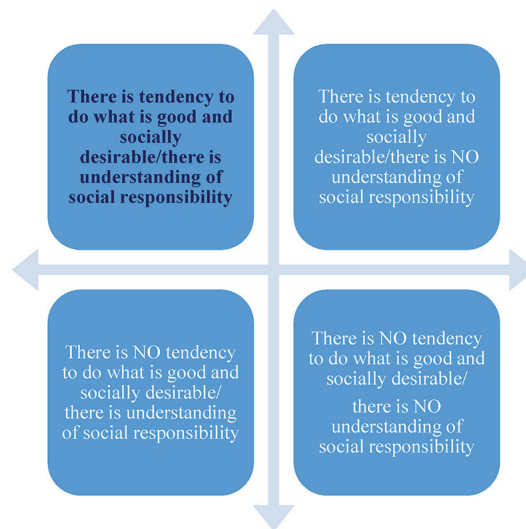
There is tendency to do what is good and socially desirable/there is understanding of social responsibility

There is tendency to do what is good and socially desirable/there is NO understanding of social responsibility

There is NO tendency to do what is good and socially desirable/ there is understanding of social responsibility

There is NO tendency to do what is good and socially desirable/

there is NO understanding of social responsibility